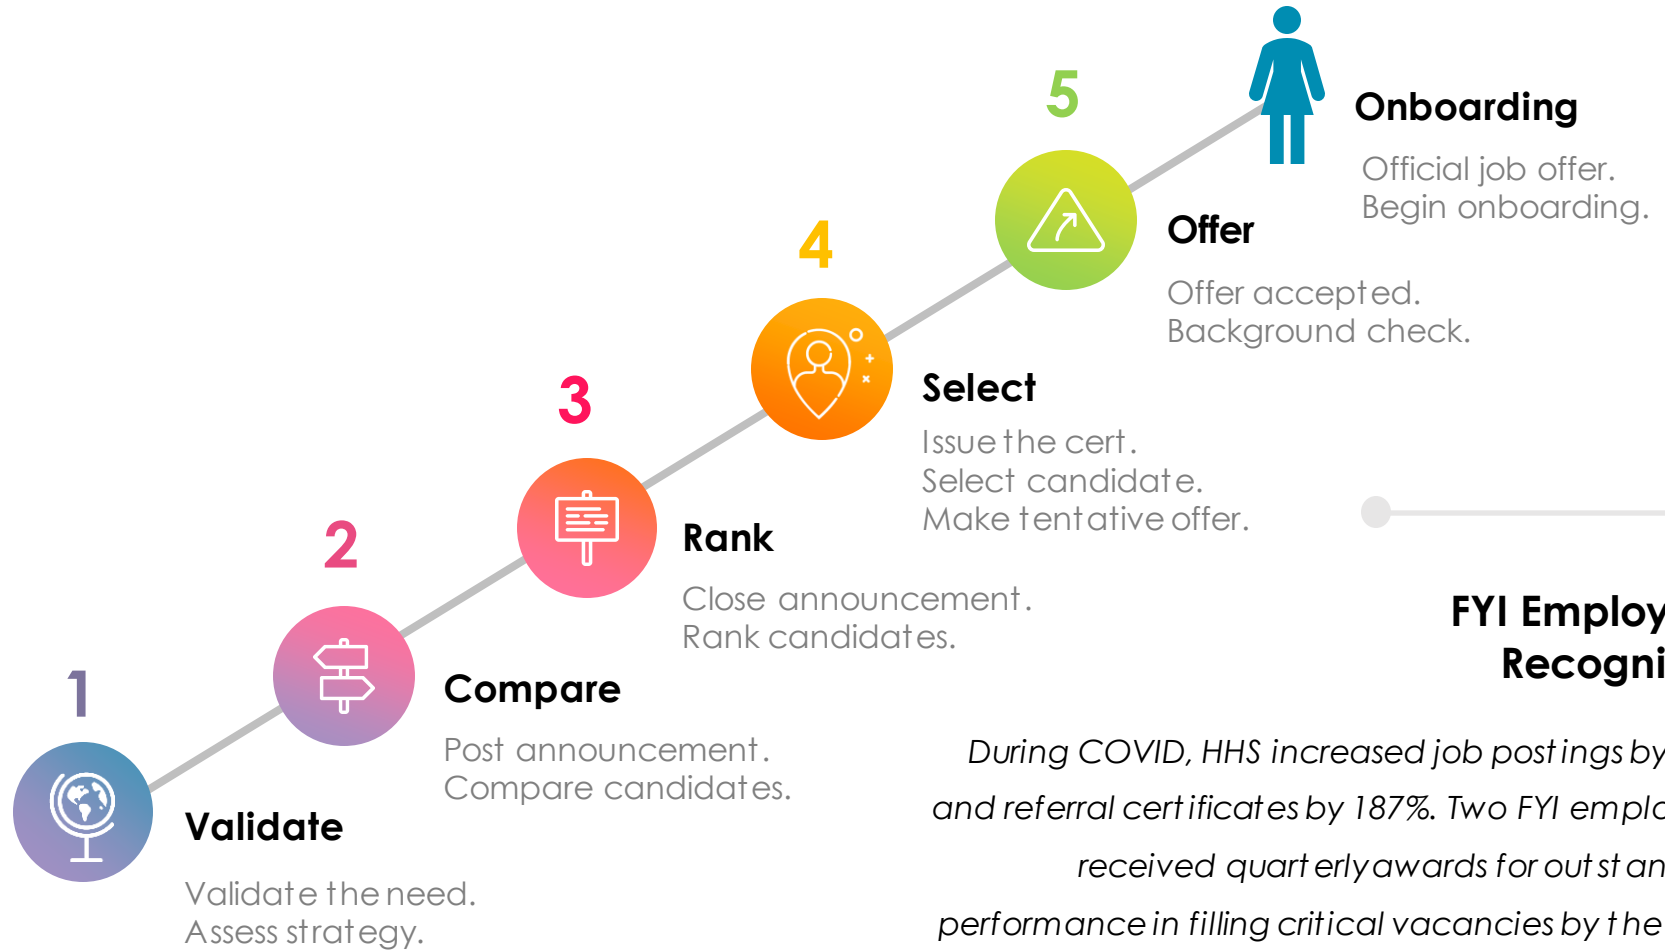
5

Onboarding

Official job offer.
Begin onboarding.

4

Offer

Offer accepted.
Background check.

3

Select

Issue the cert.
Select candidate.
Make tentative offer.

2

Rank

Close announcement.
Rank candidates.

1

Compare

Post announcement.
Compare candidates.

Validate

Validate the need.
Assess strategy.

FYI Employ
Recogni

During COVID, HHS increased job postings by
and referral certificates by 187%. Two FYI emplo
received quarterly awards for outstan
performance in filling critical vacancies by the